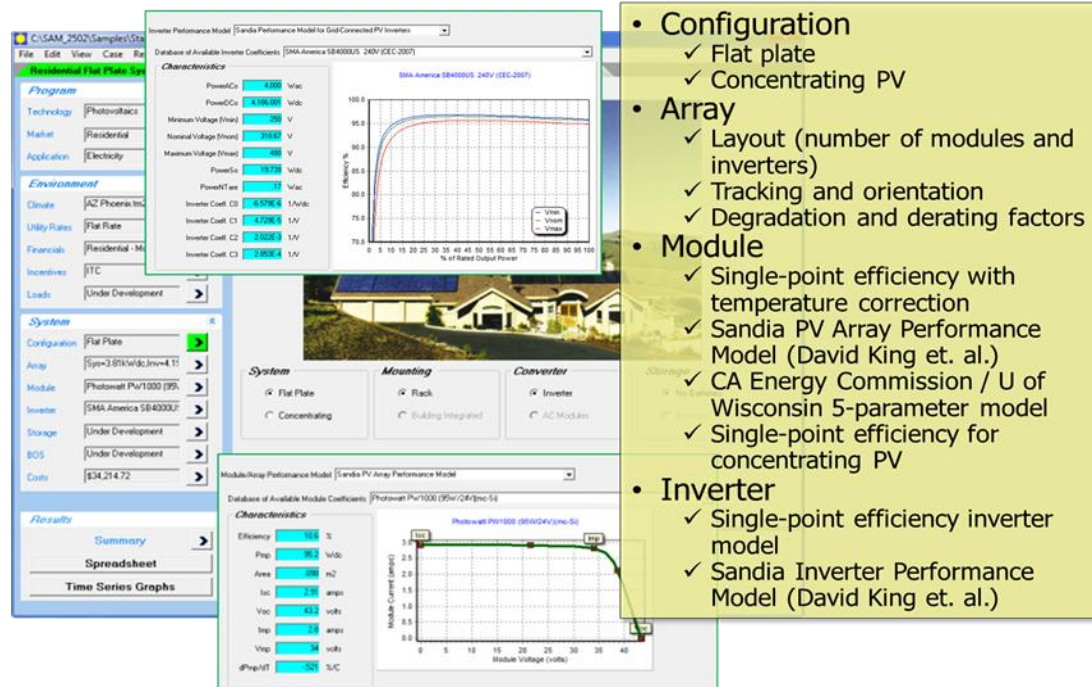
C:\SAM_2502\Samples\Sta

File Edit View Case Re

Residential Flat Plate Sys

Program

Technology Photovoltaics

Market Residential

Application Electricity

Environment

Climate AZ Phoenix.tm2

Utility Rates Flat Rate

Financials Residential - Mo

Incentives ITC

Loads Under Development

System

Configuration Flat Plate

Array Sys=3.81kWdc,Inv=4.1

Module Photowatt PW1000 (95W

Inverter SMA America SB4000U

Storage Under Development

BOS Under Development

Costs $34,214.72

Results

Summary

Spreadsheet

Time Series Graphs

Inverter Performance Model Sandia Performance Model for Grid-Connected PV Inverters

Database of Available Inverter Coefficients SMA America SB4000US 240V (CEC-2007)

Characteristics

| | | |
|---|---|---|
| PowerACo | 4000 | Wac |
| PowerDCo | 4186.081 | Wdc |
| Minimum Voltage (Vmin) | 250 | V |
| Nominal Voltage (Vnom) | 310.67 | V |
| Maximum Voltage (Vmax) | 480 | V |
| PowerSo | 19.739 | Wdc |
| PowerNTare | .17 | Wac |
| Inverter Coeff. C0 | 6.579E-6 | 1/Wdc |
| Inverter Coeff. C1 | 4.729E-5 | 1/V |
| Inverter Coeff. C2 | 2.022E-3 | 1/V |
| Inverter Coeff. C3 | 2.893E-4 | 1/V |

SMA America SB4000US 240V (CEC-2007)

Efficiency %

100.0 95.0 90.0 85.0 80.0 75.0 70.0

0 5 10 15 20 25 30 35 40 45 50 55 60 65 70 75 80 85 90 95 100

% of Rated Output Power

Vmin Vnom Vmax

System

Flat Plate

Concentrating

Mounting

Rack

Building Integrated

Converter

Inverter

AC Modules

Module/Array Performance Model Sandia PV Array Performance Model

Database of Available Module Coefficients Photowatt PW1000 (95W/24V)(mc-Si)

Characteristics

| | | |
|---|---|---|
| Efficiency | 10.6 | % |
| Pmp | 95.2 | Wdc |
| Area | .898 | m2 |
| Isc | 2.91 | amps |
| Voc | 43.2 | volts |
| Imp | 2.8 | amps |
| Vmp | 34 | volts |
| dPmp/dT | -.521 | %/C |

Photowatt PW1000 (95W/24V)(mc-Si)

Module Current (amps)

3.0 2.5 2.0 1.5 1.0 0.5 0.0

Isc Imp Voc

0 5 10 15 20 25 30 35 40

Module Voltage (volts)

• Configuration
✓ Flat plate
✓ Concentrating PV
• Array
✓ Layout (number of modules and inverters)
✓ Tracking and orientation
✓ Degradation and derating factors
• Module
✓ Single-point efficiency with temperature correction
✓ Sandia PV Array Performance Model (David King et. al.)
✓ CA Energy Commission / U of Wisconsin 5-parameter model
✓ Single-point efficiency for concentrating PV
• Inverter
✓ Single-point efficiency inverter model
✓ Sandia Inverter Performance Model (David King et. al.)